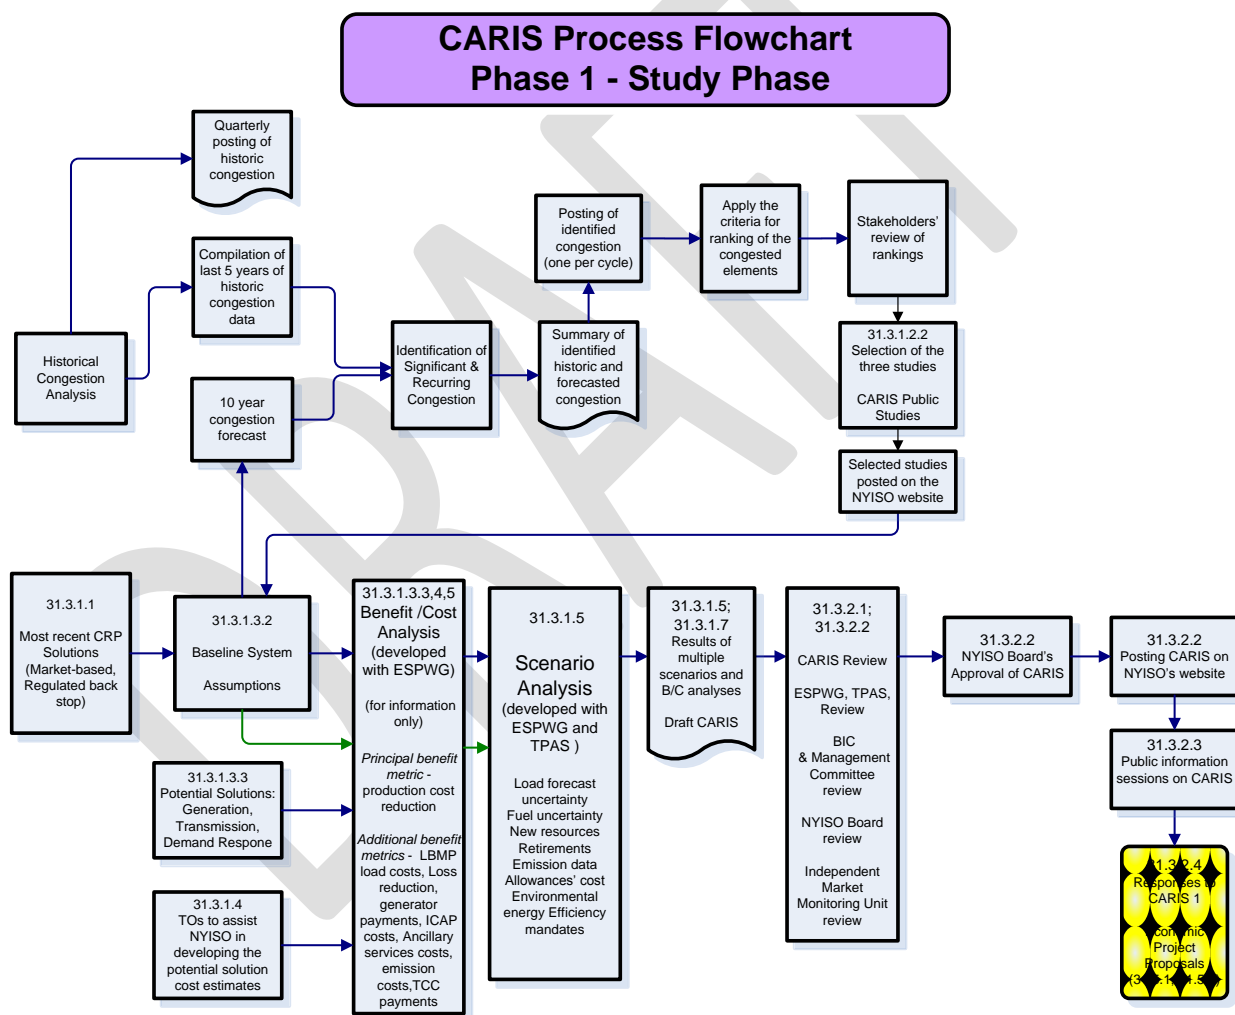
CARIS Process Flowchart
Phase 1 - Study Phase

DRAFT

Quarterly posting of historic congestion

Compilation of last 5 years of historic congestion data

Historical Congestion Analysis

10 year congestion forecast

Identification of Significant & Recurring Congestion

Summary of identified historic and forecasted congestion

Posting of identified congestion (one per cycle)

Apply the criteria for ranking of the congested elements

Stakeholders' review of rankings

31.3.1.2.2
Selection of the three studies

CARIS Public Studies

Selected studies posted on the NYISO website

31.3.1.1
Most recent CRP Solutions (Market-based, Regulated back stop)

31.3.1.3.2
Baseline System
Assumptions

31.3.1.3.3,4,5
Benefit /Cost Analysis (developed with ESPWG)
(for information only)
Principal benefit metric - production cost reduction
Additional benefit metrics - LBMP load costs, Loss reduction, generator payments, ICAP costs, Ancillary services costs, emission costs,TCC payments

31.3.1.5
Scenario Analysis (developed with ESPWG and TPAS )
Load forecast uncertainty
Fuel uncertainty
New resources
Retirements
Emission data
Allowances' cost
Environmental energy Efficiency mandates

31.3.1.5;
31.3.1.7
Results of multiple scenarios and B/C analyses
Draft CARIS

31.3.2.1;
31.3.2.2
CARIS Review
ESPWG, TPAS, Review
BIC
& Management Committee review
NYISO Board review
Independent Market Monitoring Unit review

31.3.2.2
NYISO Board's Approval of CARIS

31.3.2.2
Posting CARIS on NYISO's website

31.3.2.3
Public information sessions on CARIS

31.3.2.4
Responses to CARIS 1
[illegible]conomic Project Proposals (3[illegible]1.5)

31.3.1.3.3
Potential Solutions: Generation, Transmission, Demand Respone

31.3.1.4
TOs to assist NYISO in developing the potential solution cost estimates